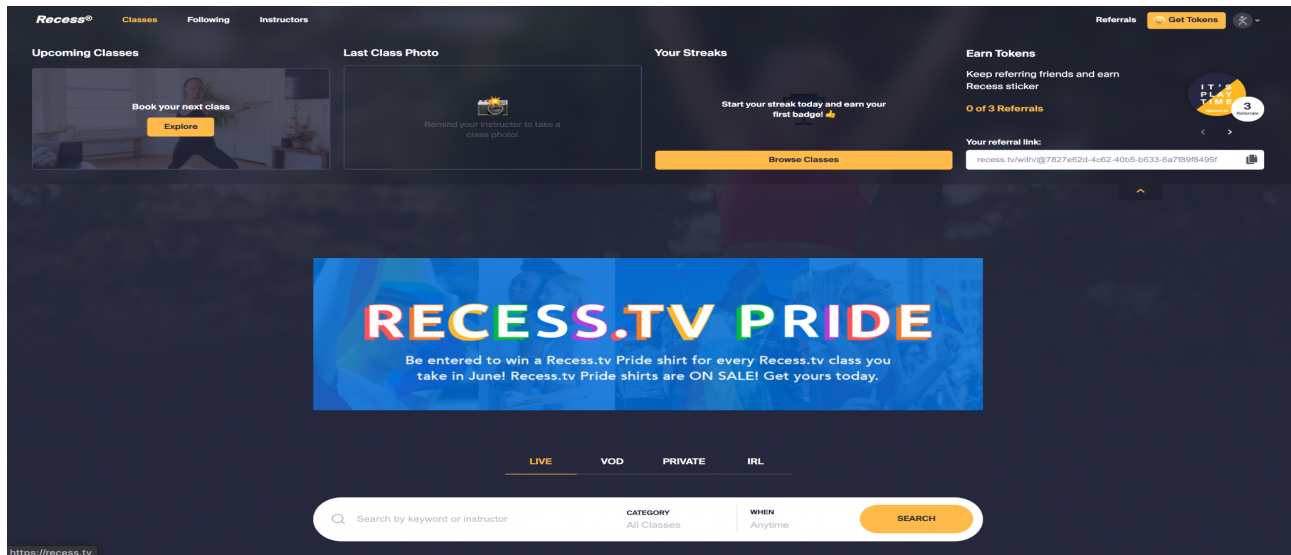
Recess® Classes Following Instructors

Referrals Get Tokens

Upcoming Classes

Book your next class

Explore

Last Class Photo

Remind your instructor to take a class photo!

Your Streaks

Start your streak today and earn your first badge! 👍

Browse Classes

Earn Tokens

Keep referring friends and earn Recess sticker

0 of 3 Referrals

IT'S PLAY TIME

3 Referrals

Your referral link:

recess.tv/with/@7827e62d-4c62-40b5-b633-6a7f89f8495f

RECESS.TV PRIDE

Be entered to win a Recess.tv Pride shirt for every Recess.tv class you take in June! Recess.tv Pride shirts are ON SALE! Get yours today.

LIVE VOD PRIVATE IRL

Search by keyword or instructor

CATEGORY
All Classes

WHEN
Anytime

SEARCH

https://recess.tv